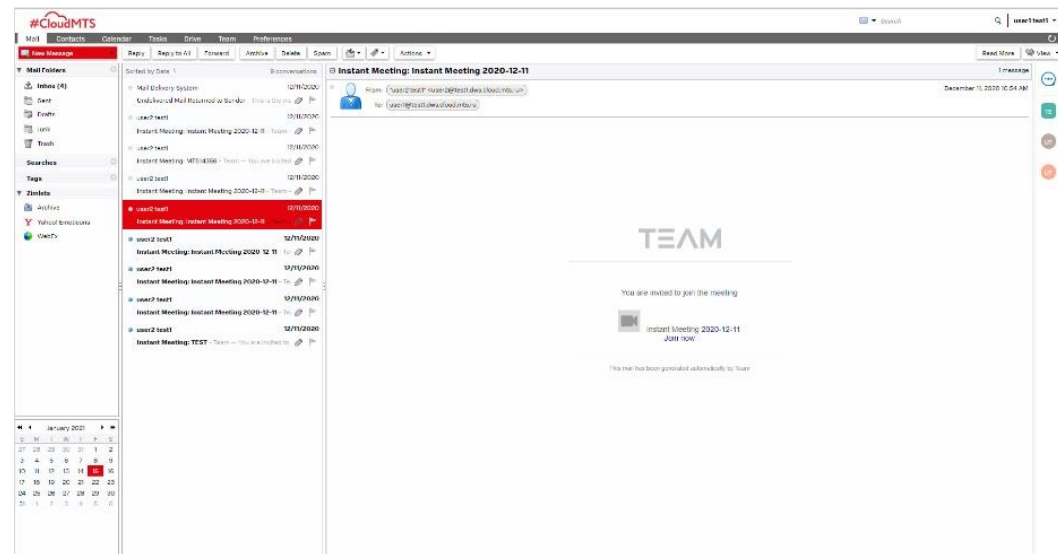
#CloudMTS

Search

user1 test1

Mail Contacts Calendar Tasks Drive Team Preferences

New Message

Reply Reply to All Forward Archive Delete Spam Actions

Read More View

Mail Folders

Inbox (4)

Sent

Drafts

Junk

Trash

Searches

Tags

Zimlets

Archive

Yahoo! Emoticons

WebEx

Sorted by Date

9 conversations

Mail Delivery System 12/11/2020
Undelivered Mail Returned to Sender - This is the m

user2 test1 12/11/2020
Instant Meeting: Instant Meeting 2020-12-11 - Team -

user2 test1 12/11/2020
Instant Meeting: MTS14356 - Team -- You are invited

user2 test1 12/11/2020
Instant Meeting: Instant Meeting 2020-12-11 - Team -

user2 test1 12/11/2020
Instant Meeting: Instant Meeting 2020-12-11 - Team

user2 test1 12/11/2020
Instant Meeting: Instant Meeting 2020 12 11 - Te

user2 test1 12/11/2020
Instant Meeting: Instant Meeting 2020-12-11 - Te

user2 test1 12/11/2020
Instant Meeting: Instant Meeting 2020-12-11 - Te

user2 test1 12/11/2020
Instant Meeting: TEST - Team -- You are invited to

Instant Meeting: Instant Meeting 2020-12-11

1 message

From: "user2 test1" <user2@test1.dws.cloud.mts.ru>

To: user1@test1.dws.cloud.mts.ru

December 11, 2020 10:54 AM

TEAM

You are invited to join the meeting

Instant Meeting 2020-12-11
Join now

This mail has been generated automatically by Team

January 2021

| S | M | T | W | T | F | S |
|---|---|---|---|---|---|---|
| 27 | 28 | 29 | 30 | 31 | 1 | 2 |
| 3 | 4 | 5 | 6 | 7 | 8 | 9 |
| 10 | 11 | 12 | 13 | 14 | 15 | 16 |
| 17 | 18 | 19 | 20 | 21 | 22 | 23 |
| 24 | 25 | 26 | 27 | 28 | 29 | 30 |
| 31 | 1 | 2 | 3 | 4 | 5 | 6 |